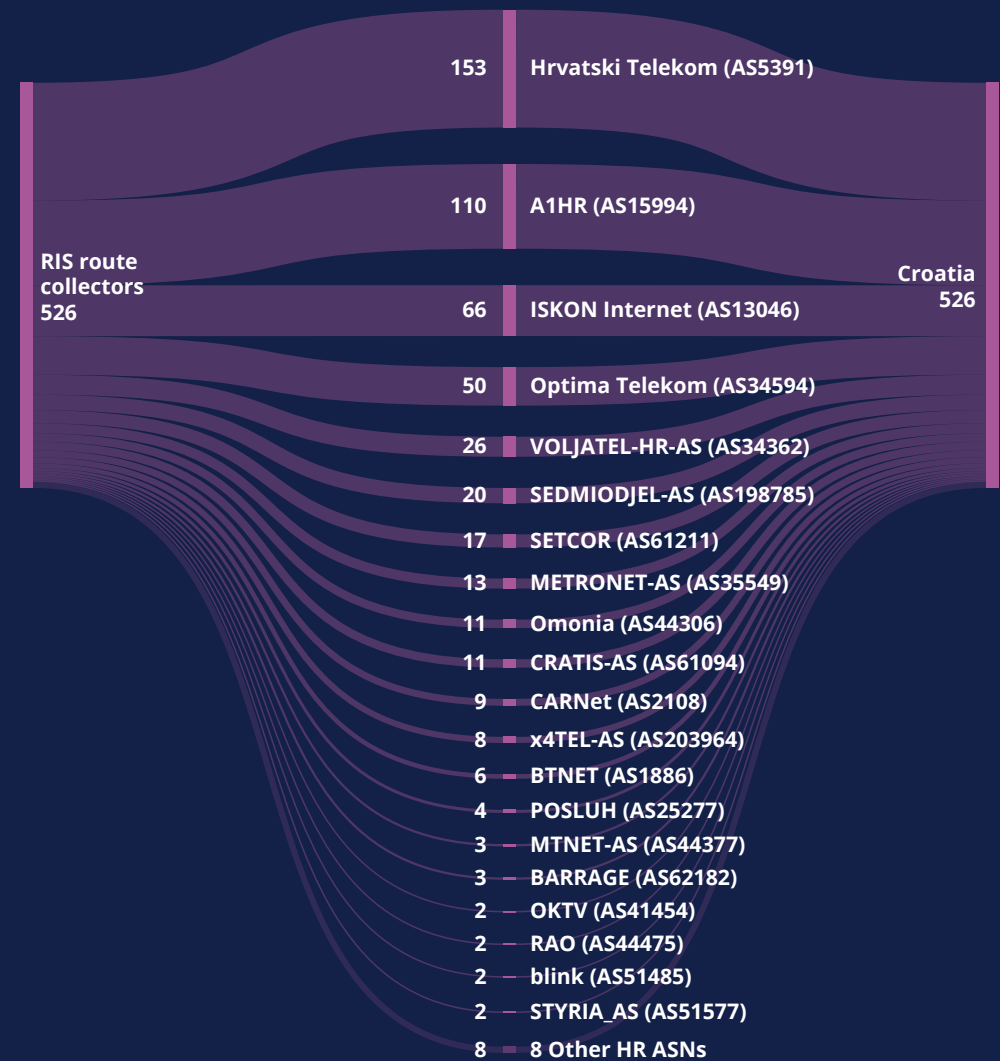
RIS route collectors 526

153 Hrvatski Telekom (AS5391)
110 A1HR (AS15994)
66 ISKON Internet (AS13046)
50 Optima Telekom (AS34594)
26 VOLJATEL-HR-AS (AS34362)
20 SEDMIODJEL-AS (AS198785)
17 SETCOR (AS61211)
13 METRONET-AS (AS35549)
11 Omonia (AS44306)
11 CRATIS-AS (AS61094)
9 CARNet (AS2108)
8 x4TEL-AS (AS203964)
6 BTNET (AS1886)
4 POSLUH (AS25277)
3 MTNET-AS (AS44377)
3 BARRAGE (AS62182)
2 OKTV (AS41454)
2 RAO (AS44475)
2 blink (AS51485)
2 STYRIA_AS (AS51577)
8 8 Other HR ASNs

Croatia 526